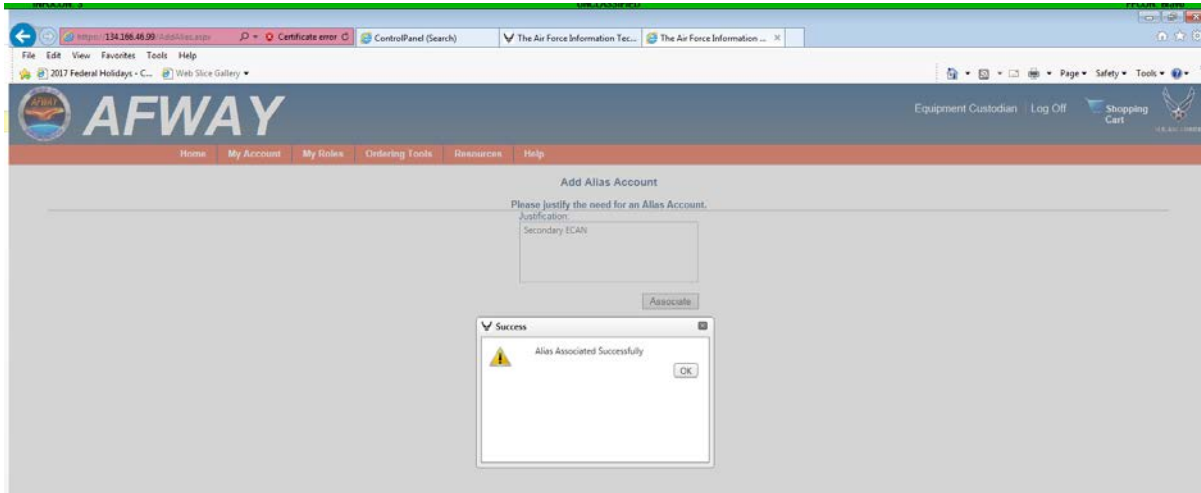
INFOCON 3 UNCLASSIFIED FPCON BRAVO

https://134.166.46.99/AddAlias.aspx Certificate error ControlPanel (Search) The Air Force Information Tec... The Air Force Information ...

File Edit View Favorites Tools Help

2017 Federal Holidays - C... Web Slice Gallery

Page Safety Tools

AFWAY

Equipment Custodian | Log Off Shopping Cart

U.S. AIR FORCE

Home My Account My Roles Ordering Tools Resources Help

Add Alias Account

Please justify the need for an Alias Account.

Justification:

Secondary ECAN

Associate

Success

Alias Associated Successfully

OK